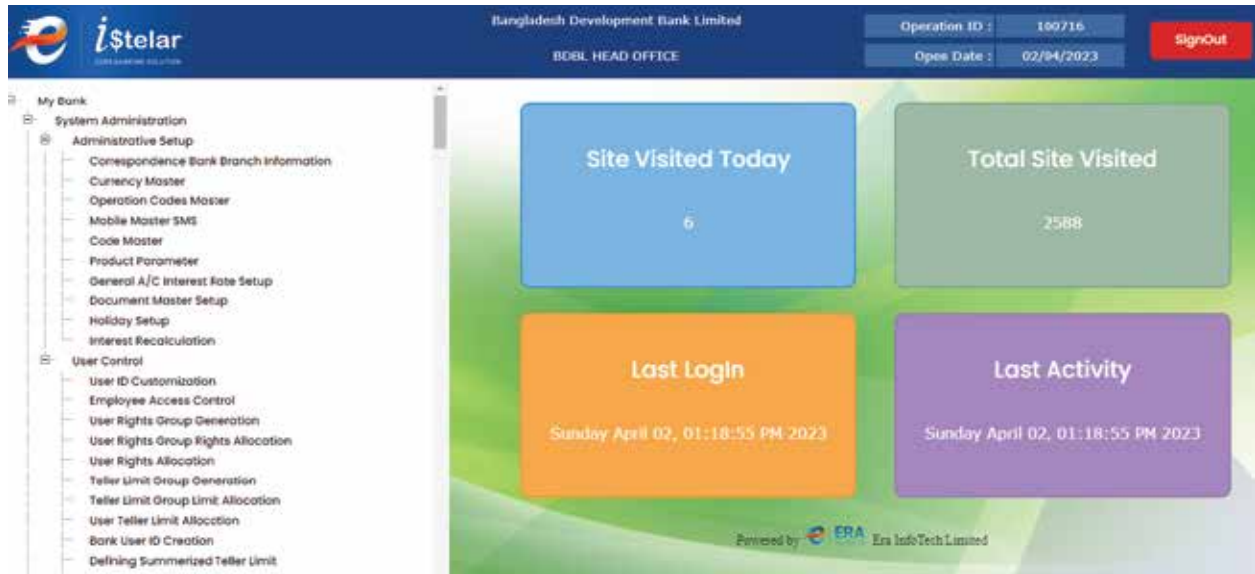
i$telar
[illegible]

Bangladesh Development Bank Limited
BDBL HEAD OFFICE

Operation ID : 100716
Open Date : 02/04/2023

SignOut

My Bank
System Administration
Administrative Setup
Corespondence Bank Branch Information
Currency Master
Operation Codes Master
Mobile Master SMS
Code Master
Product Parameter
General A/C Interest Rate Setup
Document Master Setup
Holiday Setup
Interest Recalculation
User Control
User ID Customization
Employee Access Control
User Rights Group Generation
User Rights Group Rights Allocation
User Rights Allocation
Teller Limit Group Generation
Teller Limit Group Limit Allocation
User Teller Limit Allocation
Bank User ID Creation
Defining Summerized Teller Limit

Site Visited Today
6

Total Site Visited
2588

Last Login
Sunday April 02, 01:18:55 PM 2023

Last Activity
Sunday April 02, 01:18:55 PM 2023

Powered by ERA Era InfoTech Limited